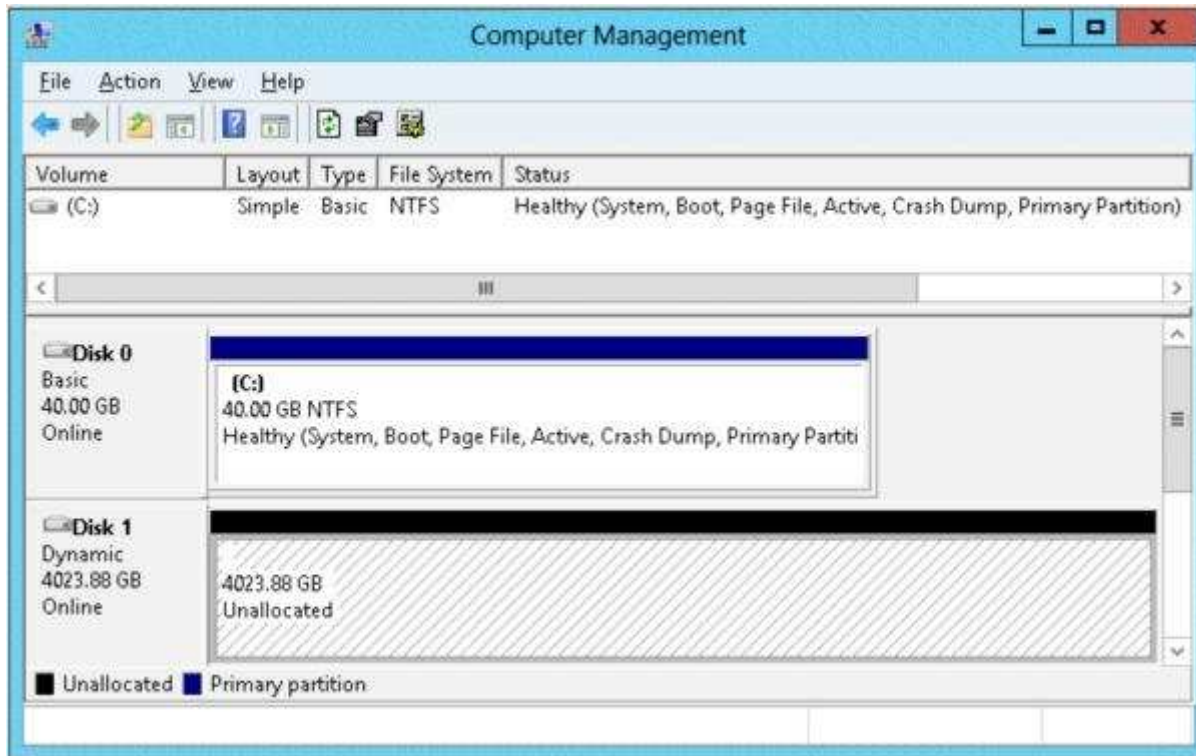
Computer Management

File Action View Help

| Volume | Layout | Type | File System | Status |
|---|---|---|---|---|
| (C:) | Simple | Basic | NTFS | Healthy (System, Boot, Page File, Active, Crash Dump, Primary Partition) |

III

Disk 0
Basic
40.00 GB
Online

(C:)
40.00 GB NTFS
Healthy (System, Boot, Page File, Active, Crash Dump, Primary Partiti

Disk 1
Dynamic
4023.88 GB
Online

4023.88 GB
Unallocated

Unallocated Primary partition